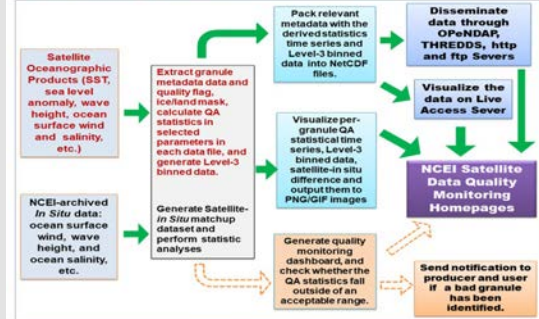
Satellite Oceanographic Products (SST, sea level anomaly, wave height, ocean surface wind and salinity, etc.)

NCEI-archived In Situ data: ocean surface wind, wave height, and ocean salinity, etc.

Extract granule metadata data and quality flag, ice/land mask, calculate QA statistics in selected parameters in each data file, and generate Level-3 binned data.

Generate Satellite-in Situ matchup dataset and perform statistic analyses

Pack relevant metadata with the derived statistics time series and Level-3 binned data into NetCDF files.

Visualize per-granule QA statistical time series, Level-3 binned data, satellite-in situ difference and output them to PNG/GIF images

Generate quality monitoring dashboard, and check whether the QA statistics fall outside of an acceptable range.

Disseminate data through OPeNDAP, THREDDS, http and ftp Severs

Visualize the data on Live Access Sever

NCEI Satellite Data Quality Monitoring Homepages

Send notification to producer and user if a bad granule has been identified.